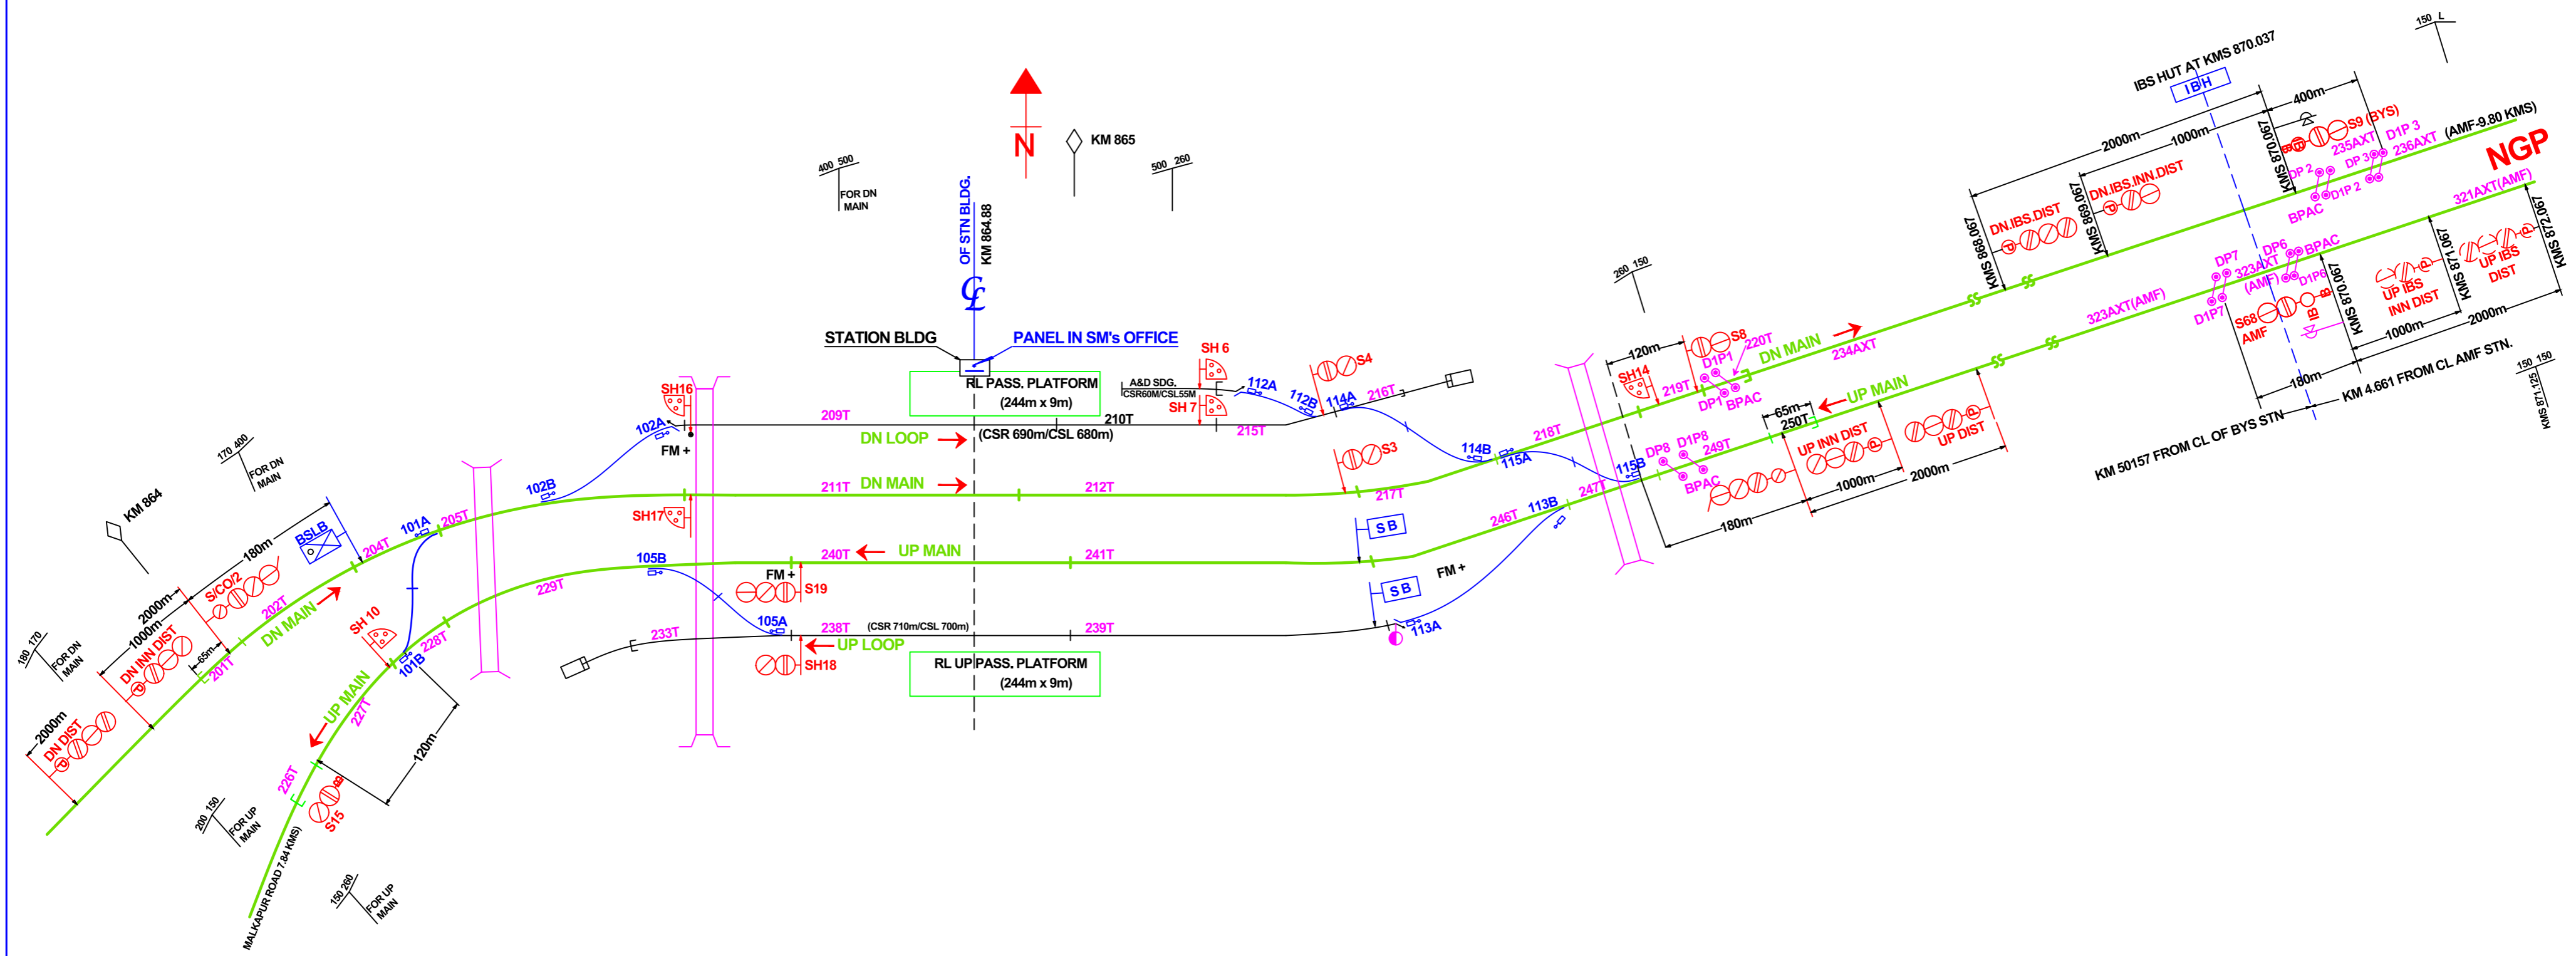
N
KM 865
400 500
FOR DN MAIN
500 260
OF STN BLDG.
KM 864.88
℄
STATION BLDG
PANEL IN SM's OFFICE
RL PASS. PLATFORM
(244m x 9m)
SH 6
A&D SDG.
CSR60M/CSL55M
SH 7
112A
112B
114A
216T
S4
SH16
102A
209T
DN LOOP
210T
(CSR 690m/CSL 680m)
215T
FM +
S3
114B
115A
218T
KM 864
170 400
FOR DN MAIN
102B
211T
DN MAIN
212T
217T
SH17
101A
205T
BSLB
204T
180m
2000m
1000m
S/CO/2
202T
DN MAIN
DN INN DIST
65m
201T
SB
105B
240T
UP MAIN
241T
246T
113B
247T
FM +
S19
229T
SB
SH 10
228T
101B
233T
105A
238T
(CSR 710m/CSL 700m)
239T
113A
UP LOOP
SH18
RL UP PASS. PLATFORM
(244m x 9m)
180 170
FOR DN MAIN
2000m
DN DIST
UP MAIN
227T
120m
226T
S15
200 150
FOR UP MAIN
MALKAPUR ROAD 7.84 KMS
150 260
FOR UP MAIN
260 150
120m
SH14
219T
S8
D1P1
220T
DN MAIN
234AXT
DP1
BPAC
65m
250T
UP MAIN
DP8
D1P8
249T
115B
BPAC
UP INN DIST
UP DIST
180m
1000m
2000m
IBS HUT AT KMS 870.037
IBH
150 L
400m
2000m
1000m
S9 (BYS)
235AXT
D1P 3
236AXT
(AMF-9.80 KMS)
NGP
KMS 870.067
DP 2
DP 3
D1P 2
BPAC
DN.IBS.INN.DIST
KMS 869.067
DN.IBS.DIST
KMS 868.067
321AXT(AMF)
KMS 872.067
DP7
DP6
323AXT
(AMF)
BPAC
D1P6
D1P7
S68
AMF
IB
KMS 870.067
UP IBS INN DIST
KMS 871.067
UP IBS DIST
323AXT(AMF)
1000m
2000m
180m
KM 4.661 FROM CL AMF STN.
KM 50157 FROM CL OF BYS STN
150 150
KMS 871.125